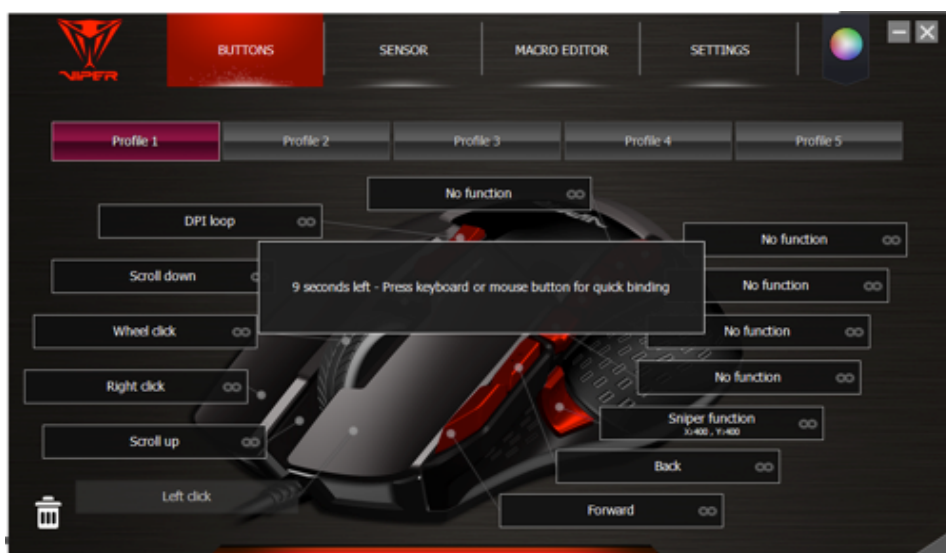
VIPER

BUTTONS
SENSOR
MACRO EDITOR
SETTINGS

Profile 1
Profile 2
Profile 3
Profile 4
Profile 5

No function
DPI loop
No function
Scroll down
9 seconds left - Press keyboard or mouse button for quick binding
No function
Wheel click
No function
Right click
No function
Sniper function
X:400 , Y:400
Scroll up
Back
Left click
Forward